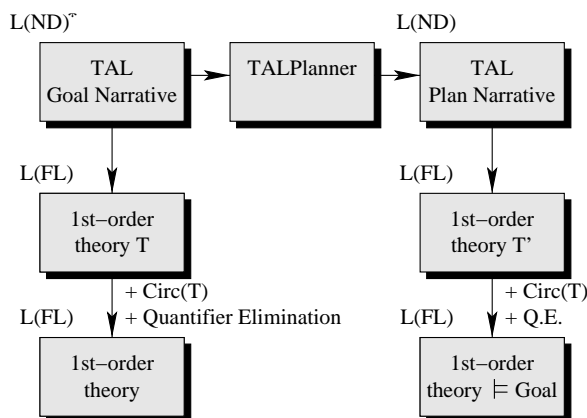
$L(ND)^{*}$

TAL
Goal Narrative

TALPlanner

L(ND)

TAL
Plan Narrative

L(FL)

1st–order
theory T

L(FL)

1st–order
theory T'

+ Circ(T)
+ Quantifier Elimination

L(FL)

+ Circ(T)
+ Q.E.

L(FL)

1st–order
theory

1st–order
theory $\models$ Goal